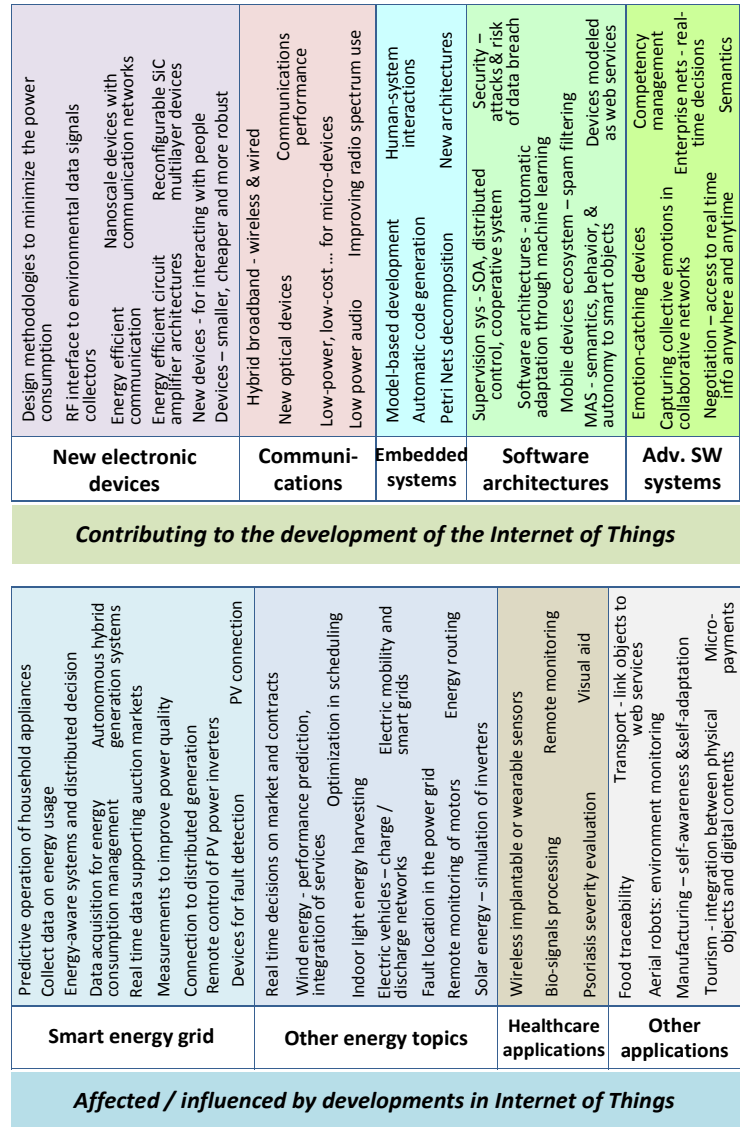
Design methodologies to minimize the power consumption
RF interface to environmental data signals collectors
Energy efficient communication
Nanoscale devices with communication networks
Energy efficient circuit amplifier architectures
Reconfigurable SiC multilayer devices
New devices - for interacting with people
Devices – smaller, cheaper and more robust

Hybrid broadband - wireless & wired
New optical devices
Communications performance
Low-power, low-cost … for micro-devices
Low power audio
Improving radio spectrum use

Model-based development
Human-system interactions
Automatic code generation
Petri Nets decomposition
New architectures

Supervision sys - SOA, distributed control, cooperative system
Security – attacks & risk of data breach
Software architectures - automatic adaptation through machine learning
Mobile devices ecosystem – spam filtering
MAS - semantics, behavior, & autonomy to smart objects
Devices modeled as web services

Emotion-catching devices
Competency management
Capturing collective emotions in collaborative networks
Enterprise nets - real-time decisions
Negotiation – access to real time info anywhere and anytime
Semantics

| New electronic devices | Communications | Embedded systems | Software architectures | Adv. SW systems |

Contributing to the development of the Internet of Things

Predictive operation of household appliances
Collect data on energy usage
Energy-aware systems and distributed decision
Data acquisition for energy consumption management
Autonomous hybrid generation systems
Real time data supporting auction markets
Measurements to improve power quality
Connection to distributed generation
Remote control of PV power inverters
Devices for fault detection
PV connection

Real time decisions on market and contracts
Wind energy - performance prediction, integration of services
Optimization in scheduling
Indoor light energy harvesting
Electric vehicles – charge / discharge networks
Electric mobility and smart grids
Fault location in the power grid
Remote monitoring of motors
Energy routing
Solar energy – simulation of inverters

Wireless implantable or wearable sensors
Bio-signals processing
Remote monitoring
Psoriasis severity evaluation
Visual aid

Food traceability
Transport - link objects to web services
Aerial robots: environment monitoring
Manufacturing – self-awareness &self-adaptation
Tourism - integration between physical objects and digital contents
Micro-payments

| Smart energy grid | Other energy topics | Healthcare applications | Other applications |

Affected / influenced by developments in Internet of Things